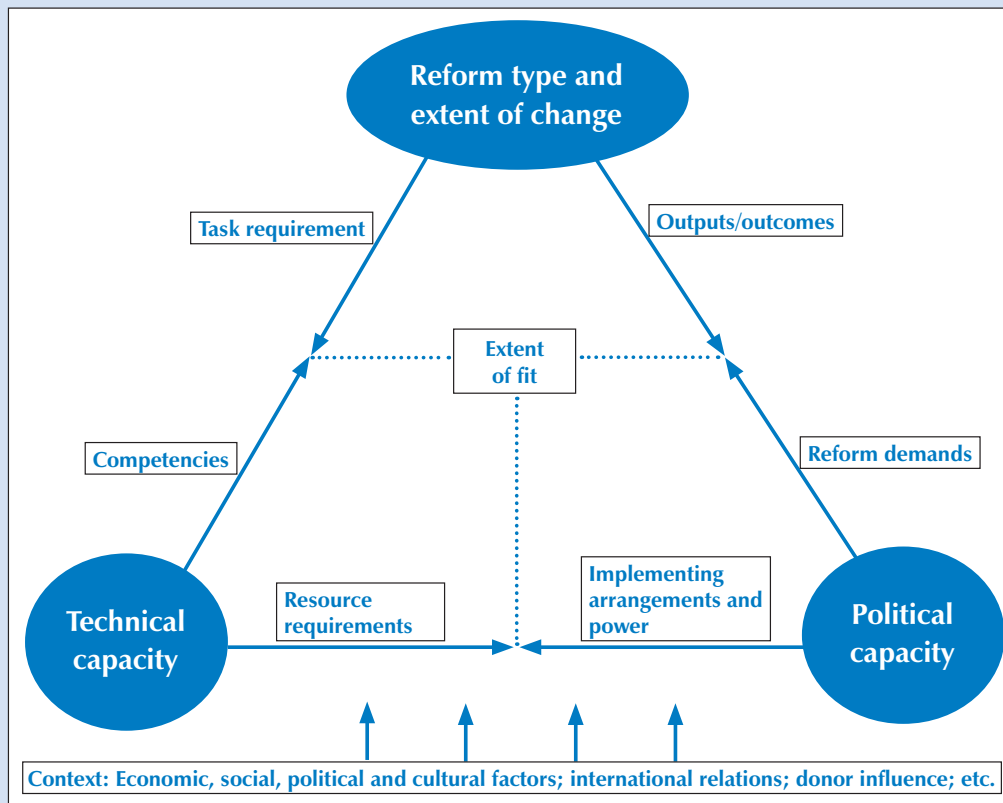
Reform type and extent of change

Task requirement

Outputs/outcomes

Extent of fit

Competencies

Reform demands

Technical capacity

Resource requirements

Implementing arrangements and power

Political capacity

Context: Economic, social, political and cultural factors; international relations; donor influence; etc.